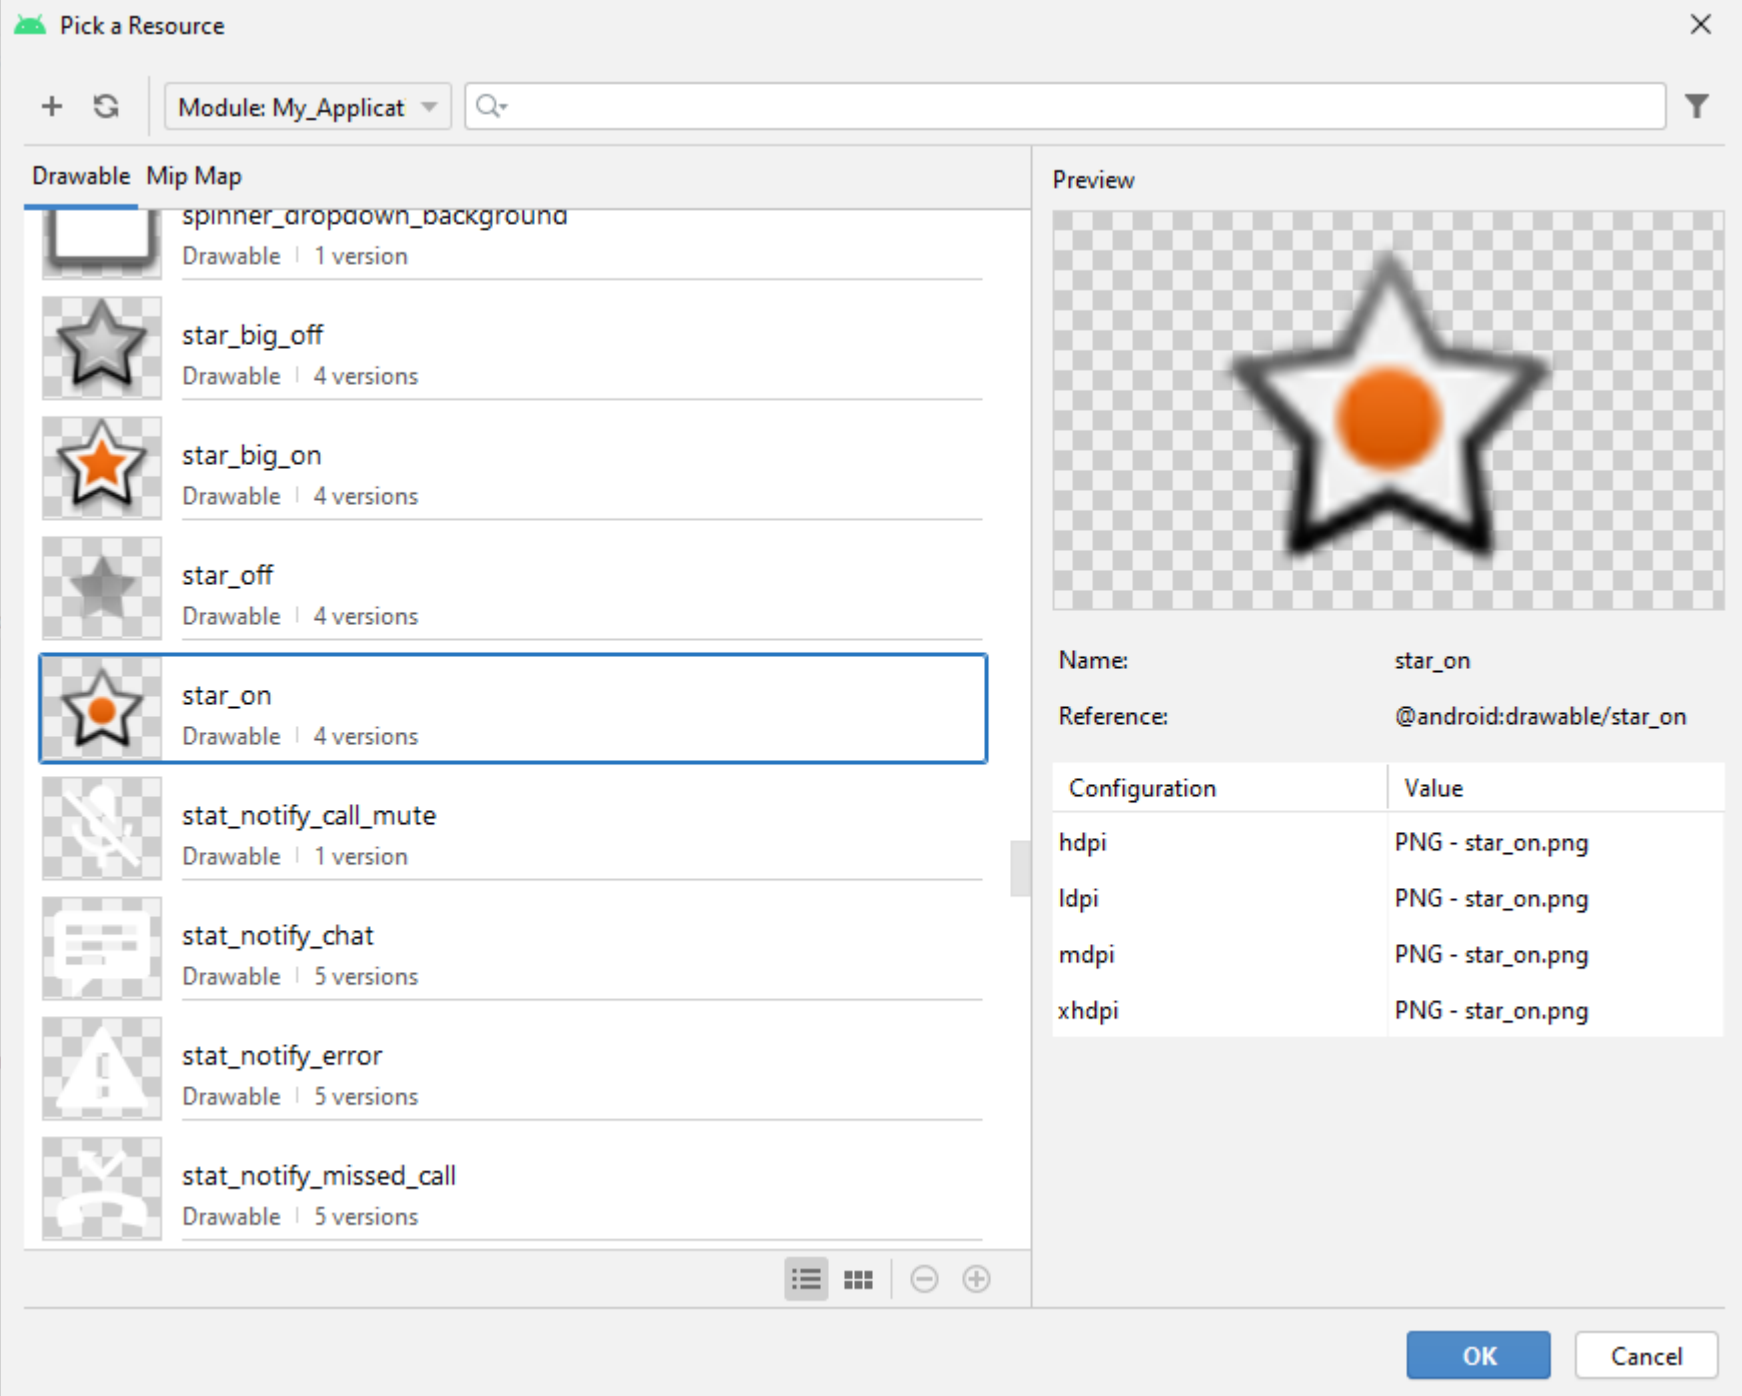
Pick a Resource

Module: My_Applicat

Drawable Mip Map

spinner_dropdown_background
Drawable | 1 version

star_big_off
Drawable | 4 versions

star_big_on
Drawable | 4 versions

star_off
Drawable | 4 versions

star_on
Drawable | 4 versions

stat_notify_call_mute
Drawable | 1 version

stat_notify_chat
Drawable | 5 versions

stat_notify_error
Drawable | 5 versions

stat_notify_missed_call
Drawable | 5 versions

Preview

Name: star_on

Reference: @android:drawable/star_on

| Configuration | Value |
|---|---|
| hdpi | PNG - star_on.png |
| ldpi | PNG - star_on.png |
| mdpi | PNG - star_on.png |
| xhdpi | PNG - star_on.png |

OK Cancel